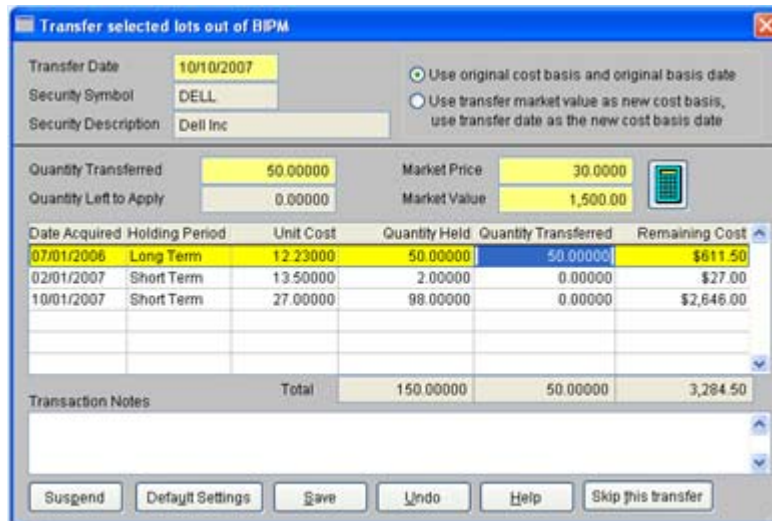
Transfer selected lots out of BIPM

Transfer Date 10/10/2007
Security Symbol DELL
Security Description Dell Inc

Use original cost basis and original basis date
Use transfer market value as new cost basis, use transfer date as the new cost basis date

Quantity Transferred 50.00000
Quantity Left to Apply 0.00000
Market Price 30.0000
Market Value 1,500.00

| Date Acquired | Holding Period | Unit Cost | Quantity Held | Quantity Transferred | Remaining Cost |
|---|---|---|---|---|---|
| 07/01/2006 | Long Term | 12.23000 | 50.00000 | 50.00000 | $611.50 |
| 02/01/2007 | Short Term | 13.50000 | 2.00000 | 0.00000 | $27.00 |
| 10/01/2007 | Short Term | 27.00000 | 98.00000 | 0.00000 | $2,646.00 |
| | | Total | 150.00000 | 50.00000 | 3,284.50 |

Transaction Notes

Suspend Default Settings Save Undo Help Skip this transfer